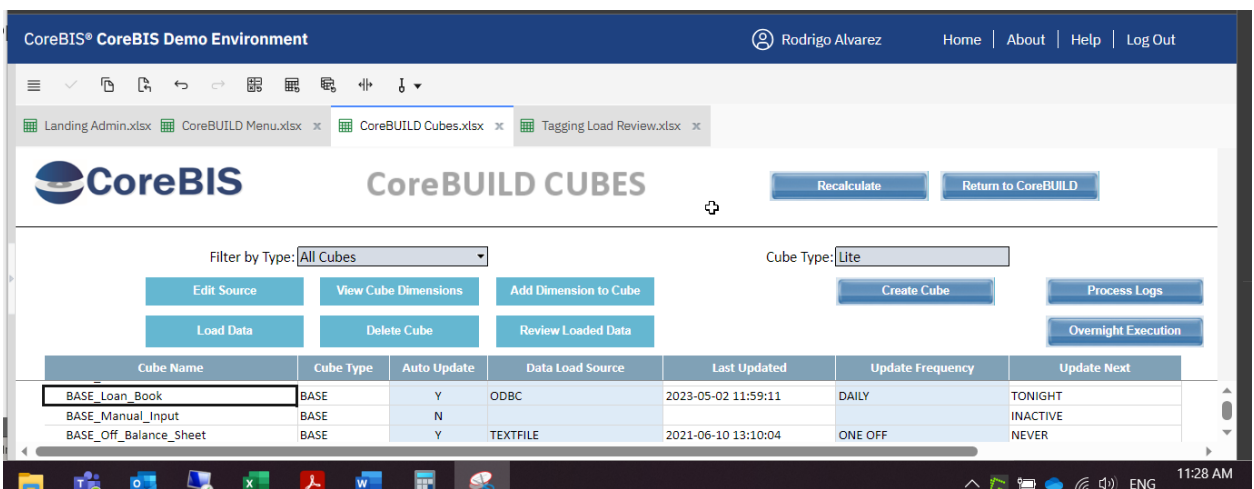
CoreBIS® CoreBIS Demo Environment

Rodrigo Alvarez | Home | About | Help | Log Out

Landing Admin.xlsx | CoreBUILD Menu.xlsx × | CoreBUILD Cubes.xlsx × | Tagging Load Review.xlsx ×

CoreBIS

CoreBUILD CUBES

Recalculate

Return to CoreBUILD

Filter by Type: All Cubes

Cube Type: Lite

Edit Source

View Cube Dimensions

Add Dimension to Cube

Create Cube

Process Logs

Load Data

Delete Cube

Review Loaded Data

Overnight Execution

| Cube Name | Cube Type | Auto Update | Data Load Source | Last Updated | Update Frequency | Update Next |
|---|---|---|---|---|---|---|
| BASE_Loan_Book | BASE | Y | ODBC | 2023-05-02 11:59:11 | DAILY | TONIGHT |
| BASE_Manual_Input | BASE | N | | | | INACTIVE |
| BASE_Off_Balance_Sheet | BASE | Y | TEXTFILE | 2021-06-10 13:10:04 | ONE OFF | NEVER |

ENG
11:28 AM